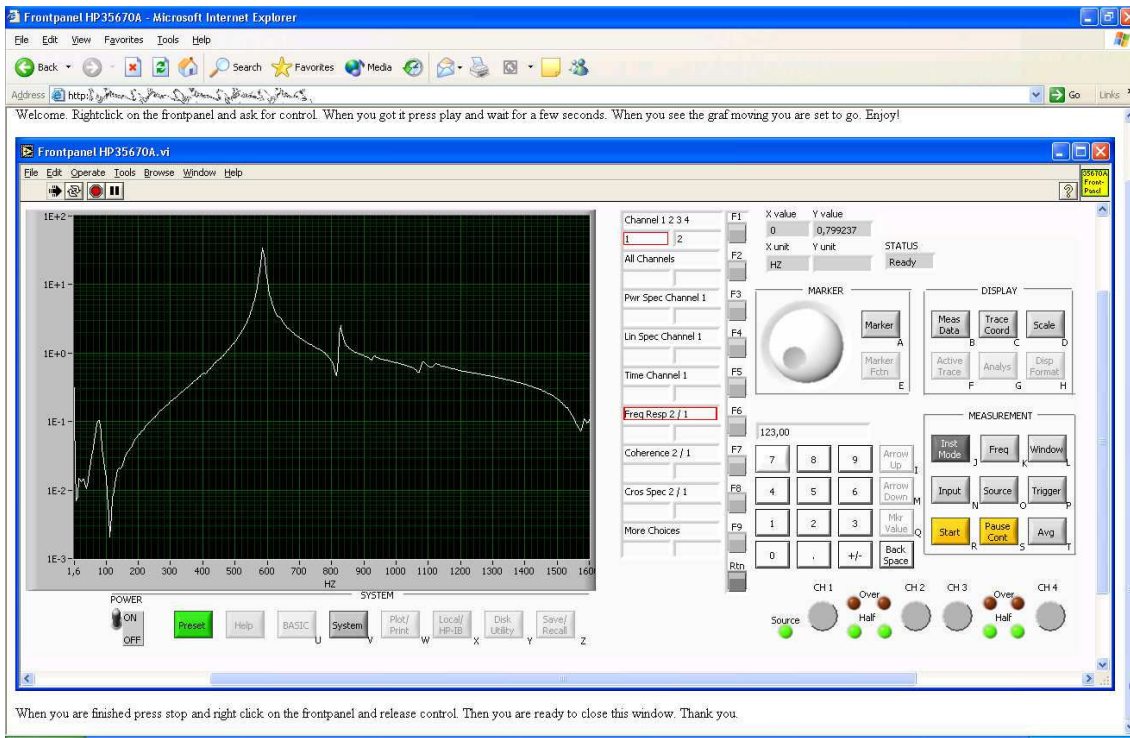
Frontpanel HP35670A - Microsoft Internet Explorer

File Edit View Favorites Tools Help

Back Search Favorites Media

Address http:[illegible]

Go Links

Welcome. Rightclick on the frontpanel and ask for control. When you got it press play and wait for a few seconds. When you see the graf moving you are set to go. Enjoy!

Frontpanel HP35670A.vi

File Edit Operate Tools Browse Window Help

35670A Front-Panel

1E+2
1E+1
1E+0
1E-1
1E-2
1E-3

1,6 100 200 300 400 500 600 700 800 900 1000 1100 1200 1300 1400 1500 160

HZ

Channel 1 2 3 4
1 2
All Channels
Pwr Spec Channel 1
Lin Spec Channel 1
Time Channel 1
Freq Resp 2 / 1
Coherence 2 / 1
Cros Spec 2 / 1
More Choices

F1 F2 F3 F4 F5 F6 F7 F8 F9 Rtn

X value Y value
0 0,799237
X unit Y unit STATUS
HZ Ready

MARKER
Marker A
Marker Fctn E

DISPLAY
Meas Data B
Trace Coord C
Scale D
Active Trace F
Analys G
Disp Format H

123,00

7 8 9 Arrow Up I
4 5 6 Arrow Down M
1 2 3 Mkr Value Q
0 . +/- Back Space

MEASUREMENT
Inst Mode J
Freq K
Window L
Input N
Source O
Trigger P
Start R
Pause Cont S
Avg T

POWER
ON
OFF

SYSTEM
Preset Help BASIC U System V Plot/ Print W Local/ HP-IB X Disk Utility Y Save/ Recall Z

CH 1 Over Half CH 2 CH 3 Over Half CH 4
Source

When you are finished press stop and right click on the frontpanel and release control. Then you are ready to close this window. Thank you.